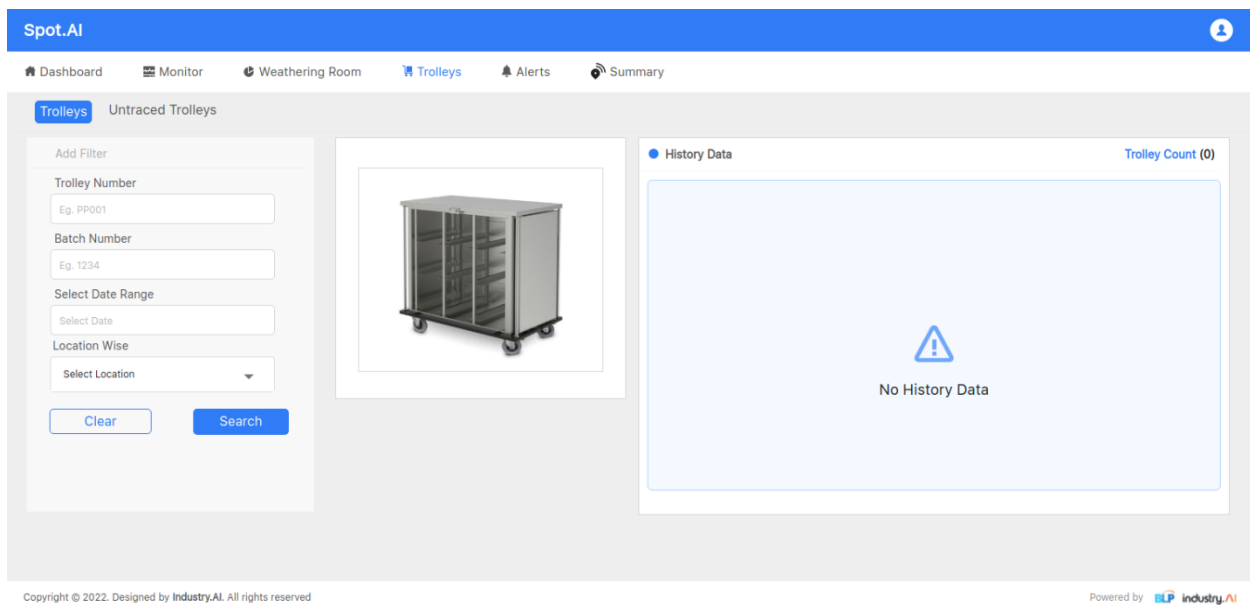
Spot.AI

Dashboard Monitor Weathering Room Trolleys Alerts Summary

Trolleys Untraced Trolleys

Add Filter

Trolley Number

Eg. PP001

Batch Number

Eg. 1234

Select Date Range

Select Date

Location Wise

Select Location

Clear Search

History Data

Trolley Count (0)

No History Data

Copyright © 2022. Designed by Industry.AI. All rights reserved

Powered by BLP industry.AI